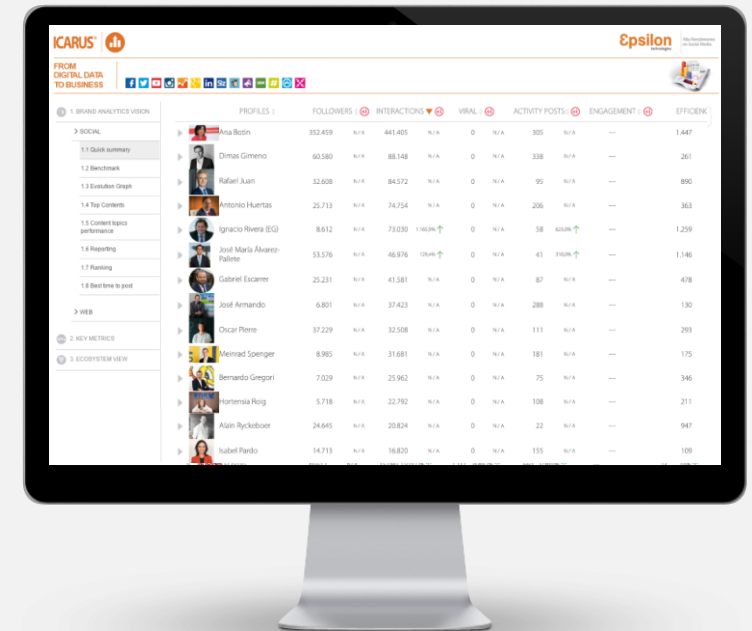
ICARUS®

Epsilon technologies

FROM DIGITAL DATA TO BUSINESS

1. BRAND ANALYTICS VISION

> SOCIAL

1.1 Quick summary

1.2 Benchmark

1.3 Evolution Graph

1.4 Top Contents

1.5 Content topics performance

1.6 Reporting

1.7 Ranking

1.8 Best time to post

> WEB

2. KEY METRICS

3. ECOSYSTEM VIEW

| PROFILES | FOLLOWERS | | INTERACTIONS | | VIRAL | | ACTIVITY POSTS | | ENGAGEMENT | EFFICIENC |
|---|---|---|---|---|---|---|---|---|---|---|
| Ana Botín | 352.459 | N/A | 441.405 | N/A | 0 | N/A | 305 | N/A | — | 1.447 |
| Dimas Gimeno | 60.580 | N/A | 88.148 | N/A | 0 | N/A | 338 | N/A | — | 261 |
| Rafael Juan | 32.608 | N/A | 84.572 | N/A | 0 | N/A | 95 | N/A | — | 890 |
| Antonio Huertas | 25.713 | N/A | 74.754 | N/A | 0 | N/A | 206 | N/A | — | 363 |
| Ignacio Rivera (EG) | 8.612 | N/A | 73.030 | 1.160,9% | 0 | N/A | 58 | 625,0% | — | 1.259 |
| José María Álvarez-Pallete | 53.576 | N/A | 46.976 | 125,6% | 0 | N/A | 41 | 310,0% | — | 1.146 |
| Gabriel Escarrer | 25.231 | N/A | 41.581 | N/A | 0 | N/A | 87 | N/A | — | 478 |
| José Armando | 6.801 | N/A | 37.423 | N/A | 0 | N/A | 288 | N/A | — | 130 |
| Oscar Pierre | 37.229 | N/A | 32.508 | N/A | 0 | N/A | 111 | N/A | — | 293 |
| Meinrad Spenger | 8.985 | N/A | 31.681 | N/A | 0 | N/A | 181 | N/A | — | 175 |
| Bernardo Gregori | 7.029 | N/A | 25.962 | N/A | 0 | N/A | 75 | N/A | — | 346 |
| Hortensia Roig | 5.718 | N/A | 22.792 | N/A | 0 | N/A | 108 | N/A | — | 211 |
| Alain Ryckeboer | 24.645 | N/A | 20.824 | N/A | 0 | N/A | 22 | N/A | — | 947 |
| Isabel Pardo | 14.713 | N/A | 16.820 | N/A | 0 | N/A | 155 | N/A | — | 109 |